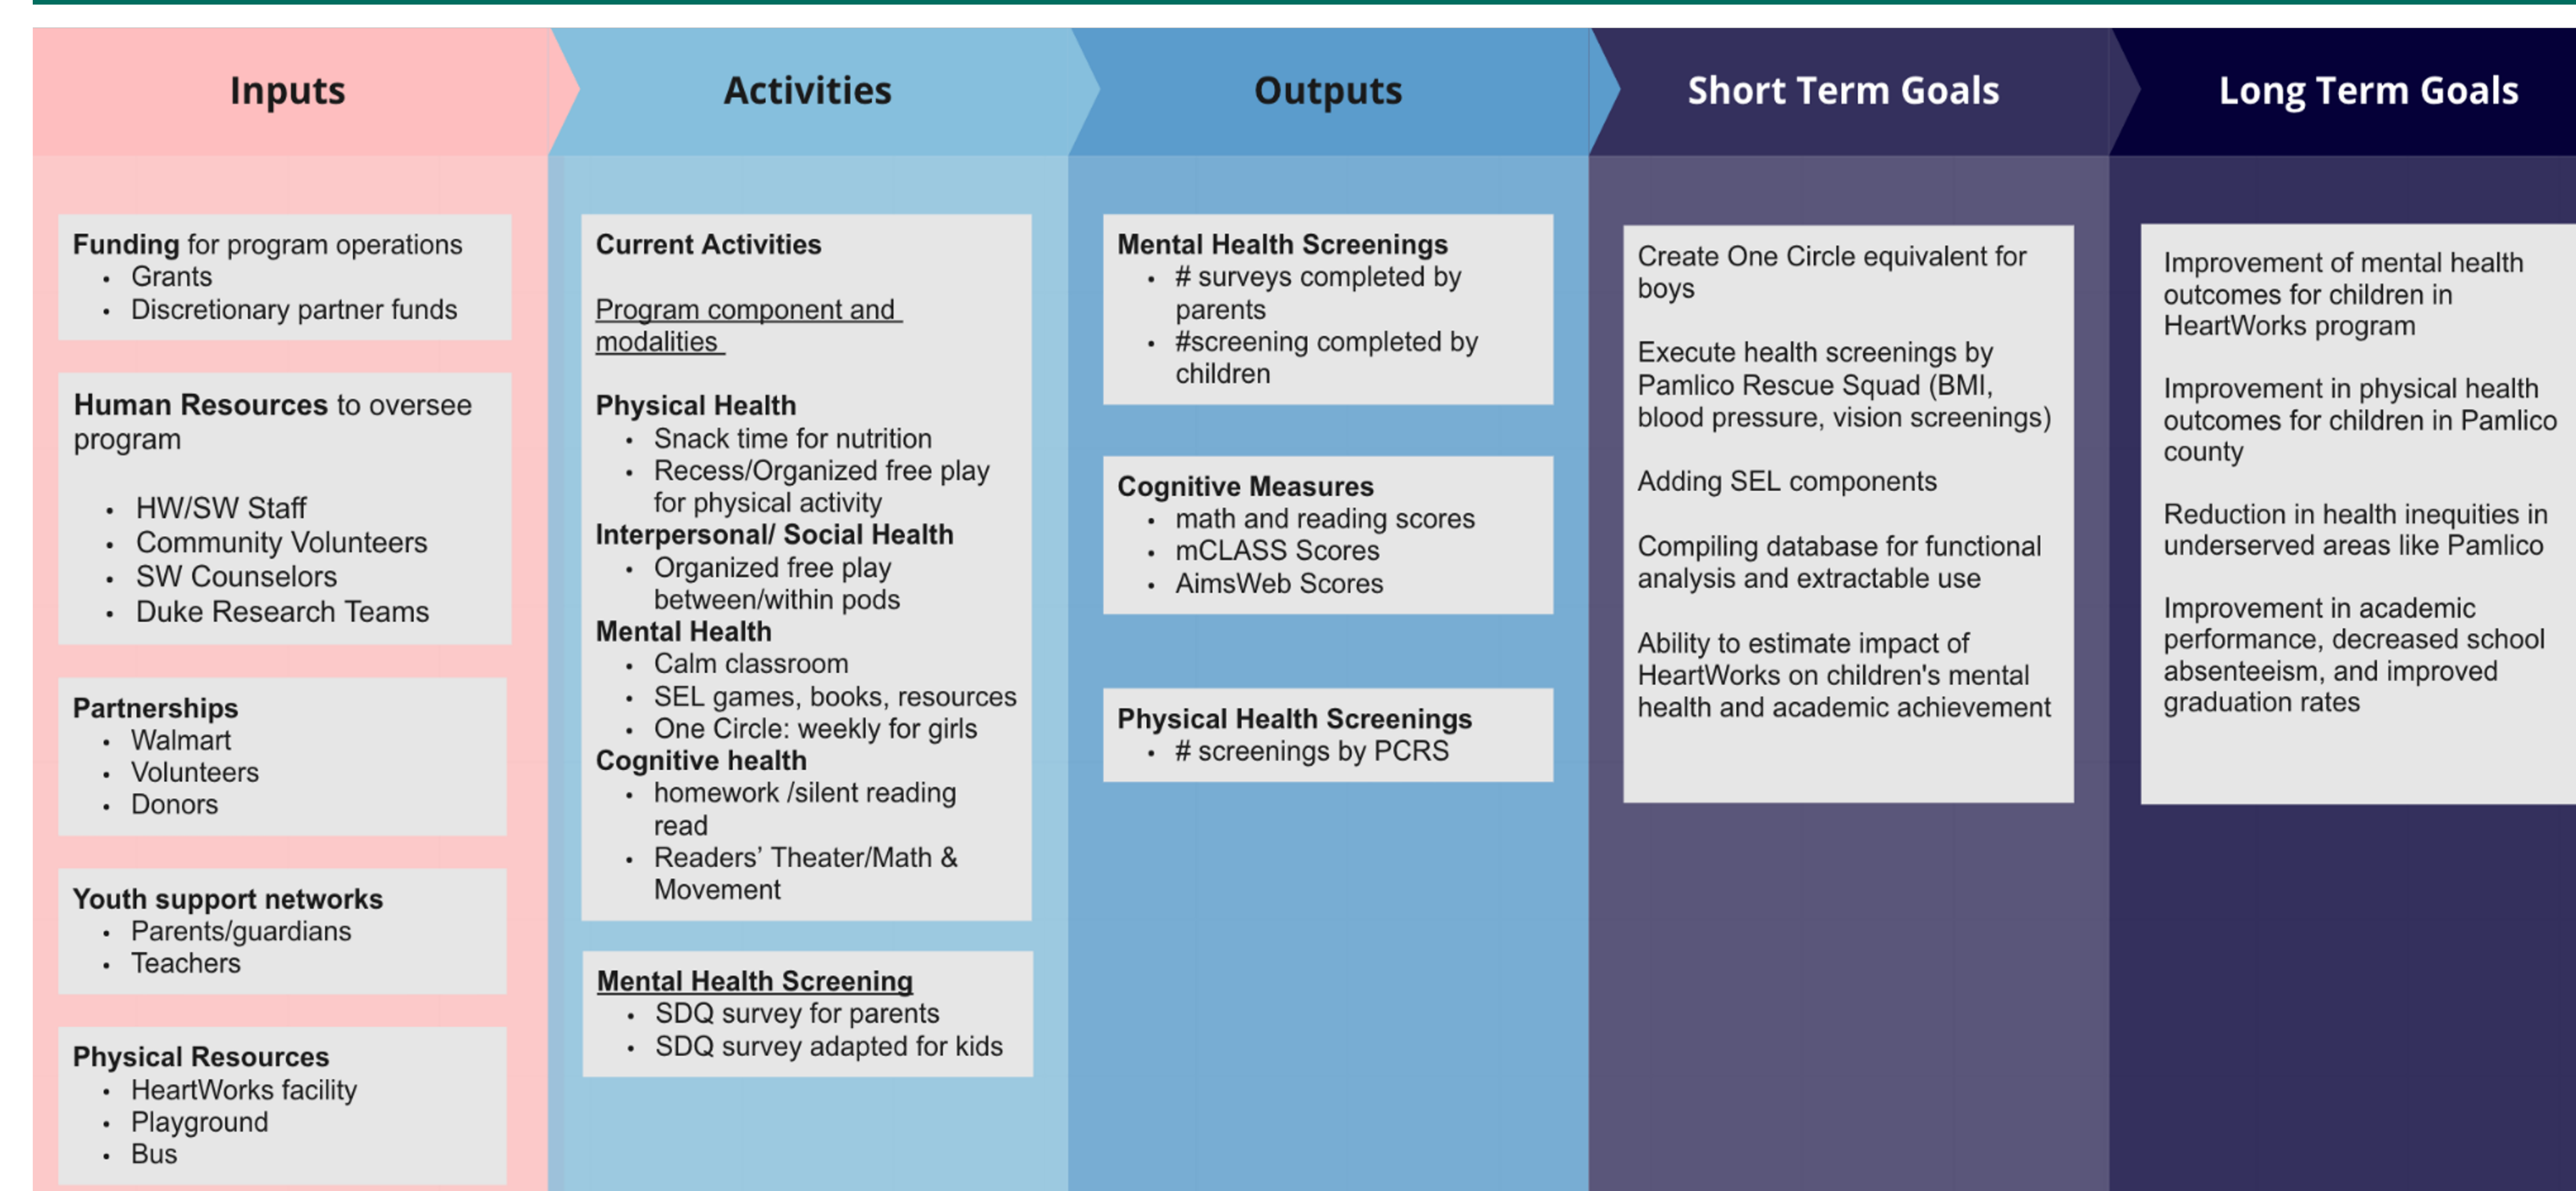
Inputs

Funding for program operations
- Grants
- Discretionary partner funds

Human Resources to oversee program

- HW/SW Staff
- Community Volunteers
- SW Counselors
- Duke Research Teams

Partnerships
- Walmart
- Volunteers
- Donors

Youth support networks
- Parents/guardians
- Teachers

Physical Resources
- HeartWorks facility
- Playground
- Bus

Activities

Current Activities

Program component and modalities

Physical Health
- Snack time for nutrition
- Recess/Organized free play for physical activity

Interpersonal/ Social Health
- Organized free play between/within pods

Mental Health
- Calm classroom
- SEL games, books, resources
- One Circle: weekly for girls

Cognitive health
- homework /silent reading read
- Readers' Theater/Math & Movement

Mental Health Screening
- SDQ survey for parents
- SDQ survey adapted for kids

Outputs

Mental Health Screenings
- # surveys completed by parents
- #screening completed by children

Cognitive Measures
- math and reading scores
- mCLASS Scores
- AimsWeb Scores

Physical Health Screenings
- # screenings by PCRS

Short Term Goals

Create One Circle equivalent for boys

Execute health screenings by Pamlico Rescue Squad (BMI, blood pressure, vision screenings)

Adding SEL components

Compiling database for functional analysis and extractable use

Ability to estimate impact of HeartWorks on children's mental health and academic achievement

Long Term Goals

Improvement of mental health outcomes for children in HeartWorks program

Improvement in physical health outcomes for children in Pamlico county

Reduction in health inequities in underserved areas like Pamlico

Improvement in academic performance, decreased school absenteeism, and improved graduation rates